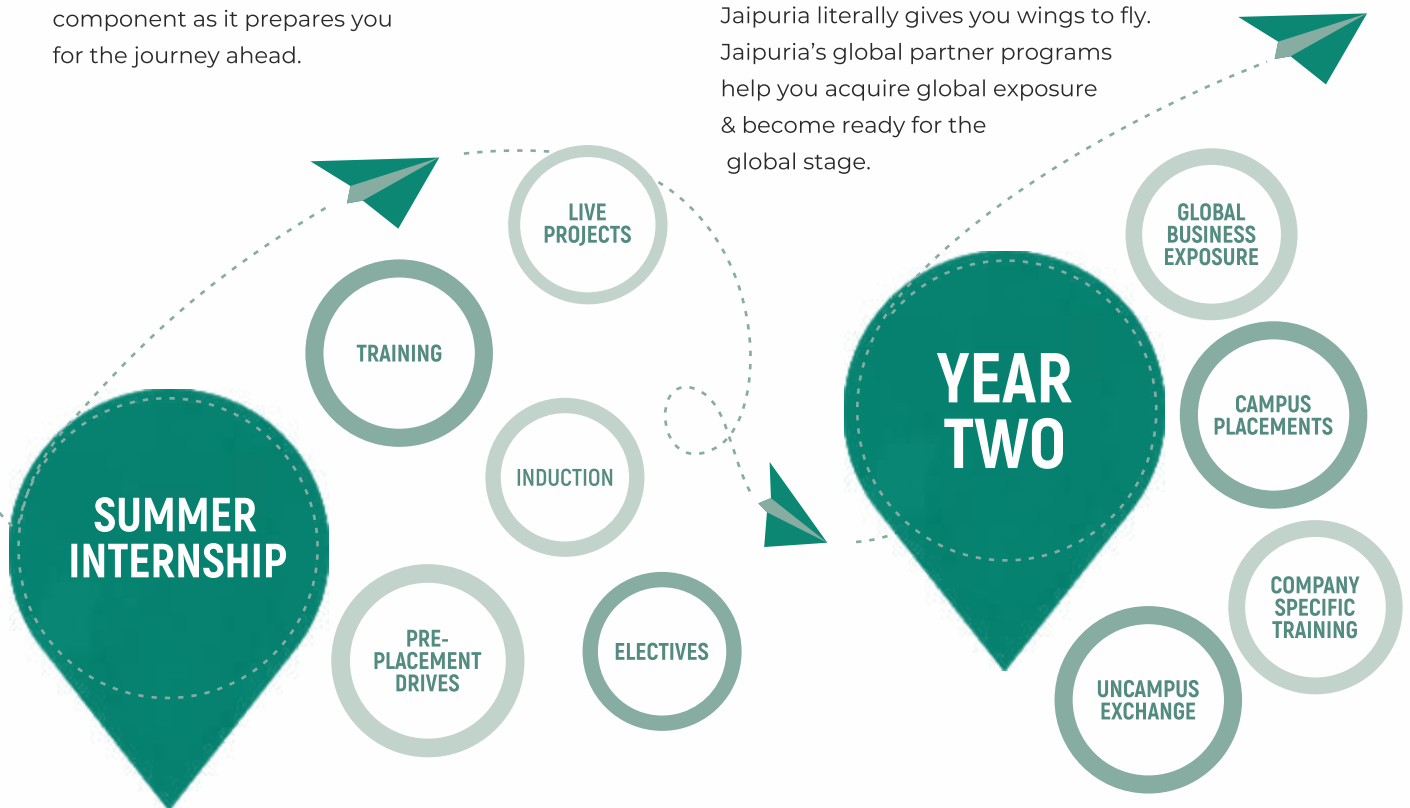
component as it prepares you for the journey ahead.

Jaipuria literally gives you wings to fly. Jaipuria's global partner programs help you acquire global exposure & become ready for the global stage.

LIVE PROJECTS

TRAINING

INDUCTION

SUMMER INTERNSHIP

PRE-PLACEMENT DRIVES

ELECTIVES

YEAR TWO

GLOBAL BUSINESS EXPOSURE

CAMPUS PLACEMENTS

COMPANY SPECIFIC TRAINING

UNCAMPUS EXCHANGE